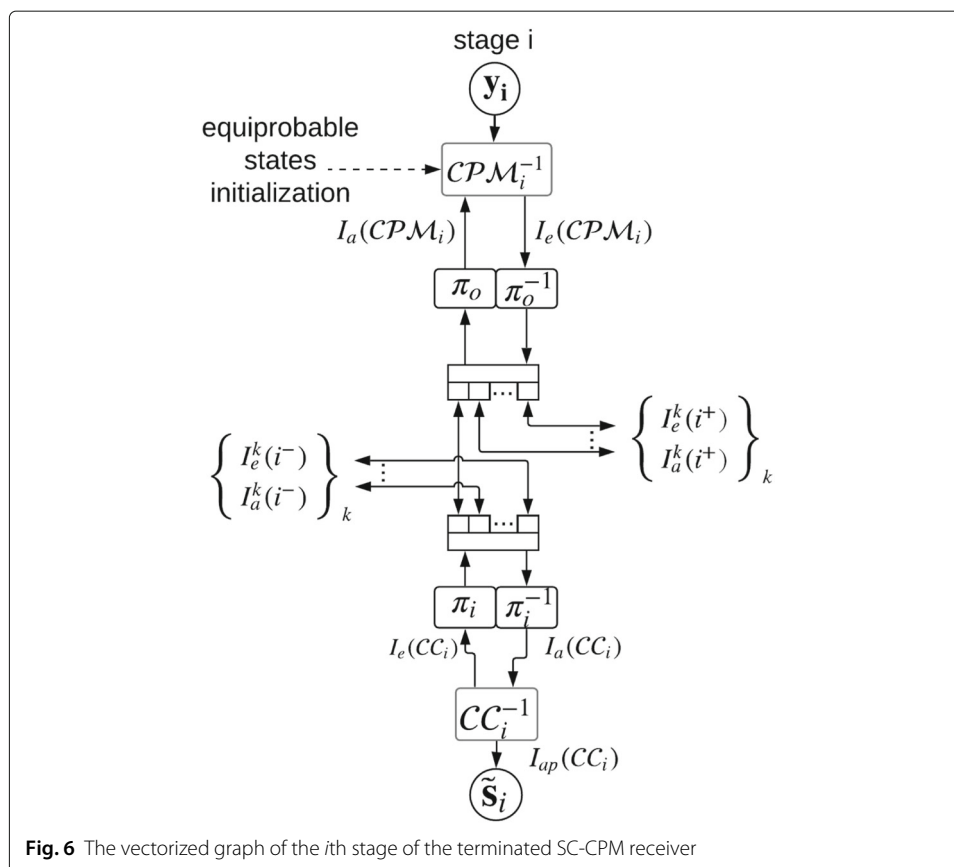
stage i

$\mathbf{y_i}$

equiprobable states initialization

$\mathcal{CPM}_i^{-1}$

$I_a(\mathcal{CPM}_i)$

$I_e(\mathcal{CPM}_i)$

$\pi_o$

$\pi_o^{-1}$

$\left\{ \begin{matrix} I_e^k(i^+) \\ I_a^k(i^+) \end{matrix} \right\}_k$

$\left\{ \begin{matrix} I_e^k(i^-) \\ I_a^k(i^-) \end{matrix} \right\}_k$

$\pi_i$

$\pi_i^{-1}$

$I_e(CC_i)$

$I_a(CC_i)$

$CC_i^{-1}$

$I_{ap}(CC_i)$

$\tilde{\mathbf{s}}_i$

**Fig. 6** The vectorized graph of the *i*th stage of the terminated SC-CPM receiver